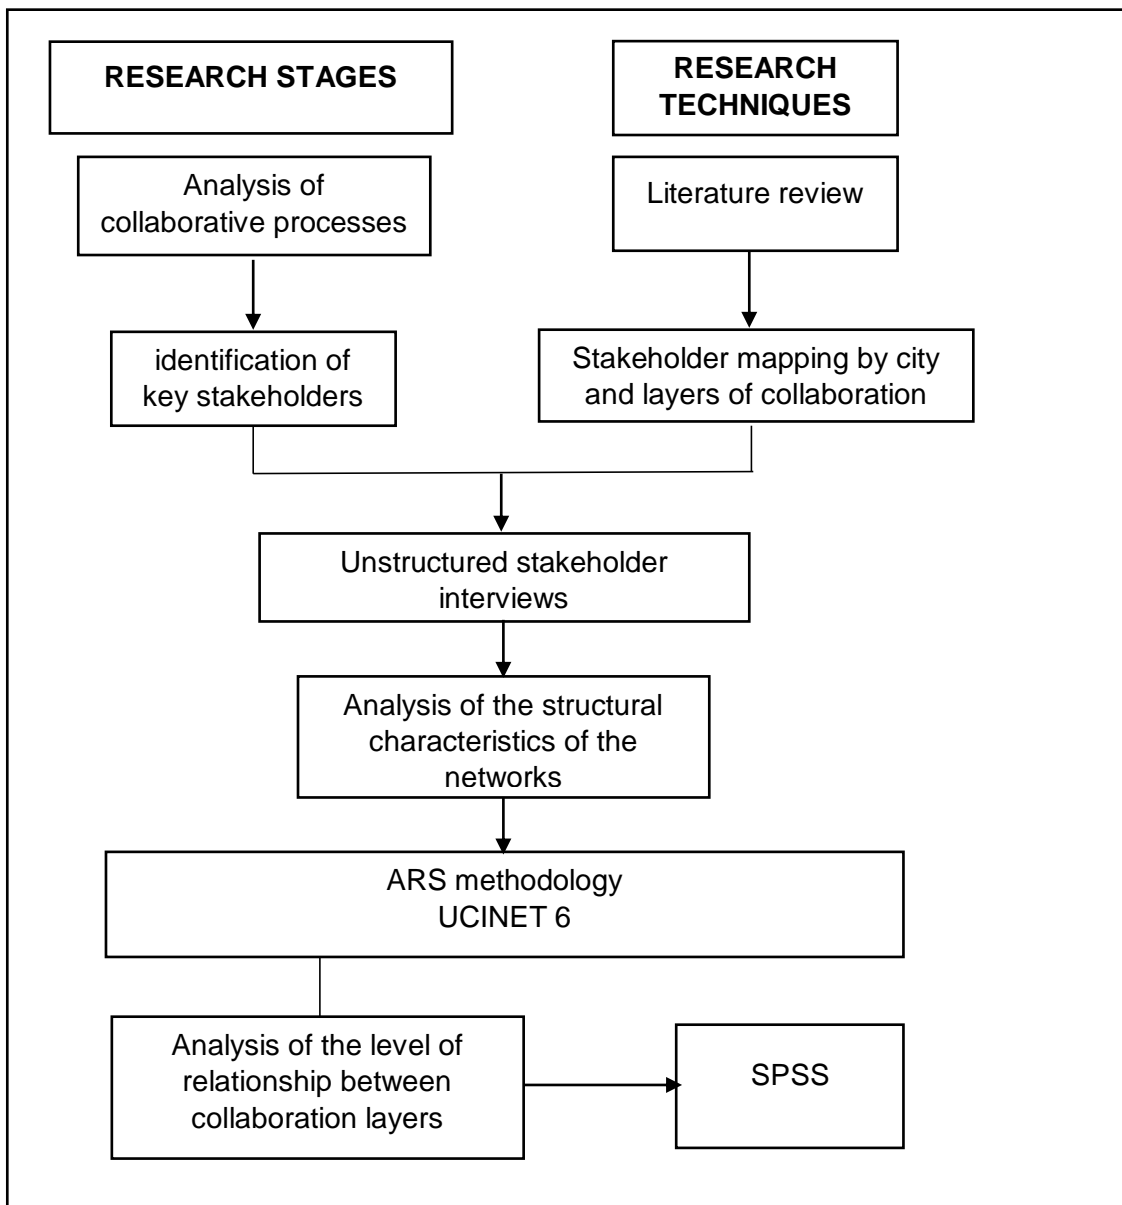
RESEARCH STAGES

RESEARCH TECHNIQUES

Analysis of collaborative processes

Literature review

identification of key stakeholders

Stakeholder mapping by city and layers of collaboration

Unstructured stakeholder interviews

Analysis of the structural characteristics of the networks

ARS methodology
UCINET 6

Analysis of the level of relationship between collaboration layers

SPSS